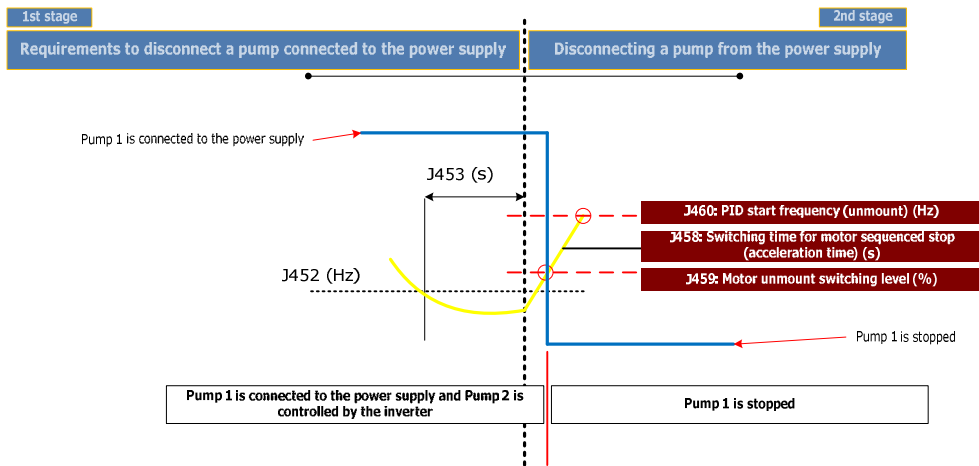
1st stage

2nd stage

Requirements to disconnect a pump connected to the power supply

Disconnecting a pump from the power supply

Pump 1 is connected to the power supply

J453 (s)

J460: PID start frequency (unmount) (Hz)

J458: Switching time for motor sequenced stop (acceleration time) (s)

J452 (Hz)

J459: Motor unmount switching level (%)

Pump 1 is stopped

Pump 1 is connected to the power supply and Pump 2 is controlled by the inverter

Pump 1 is stopped